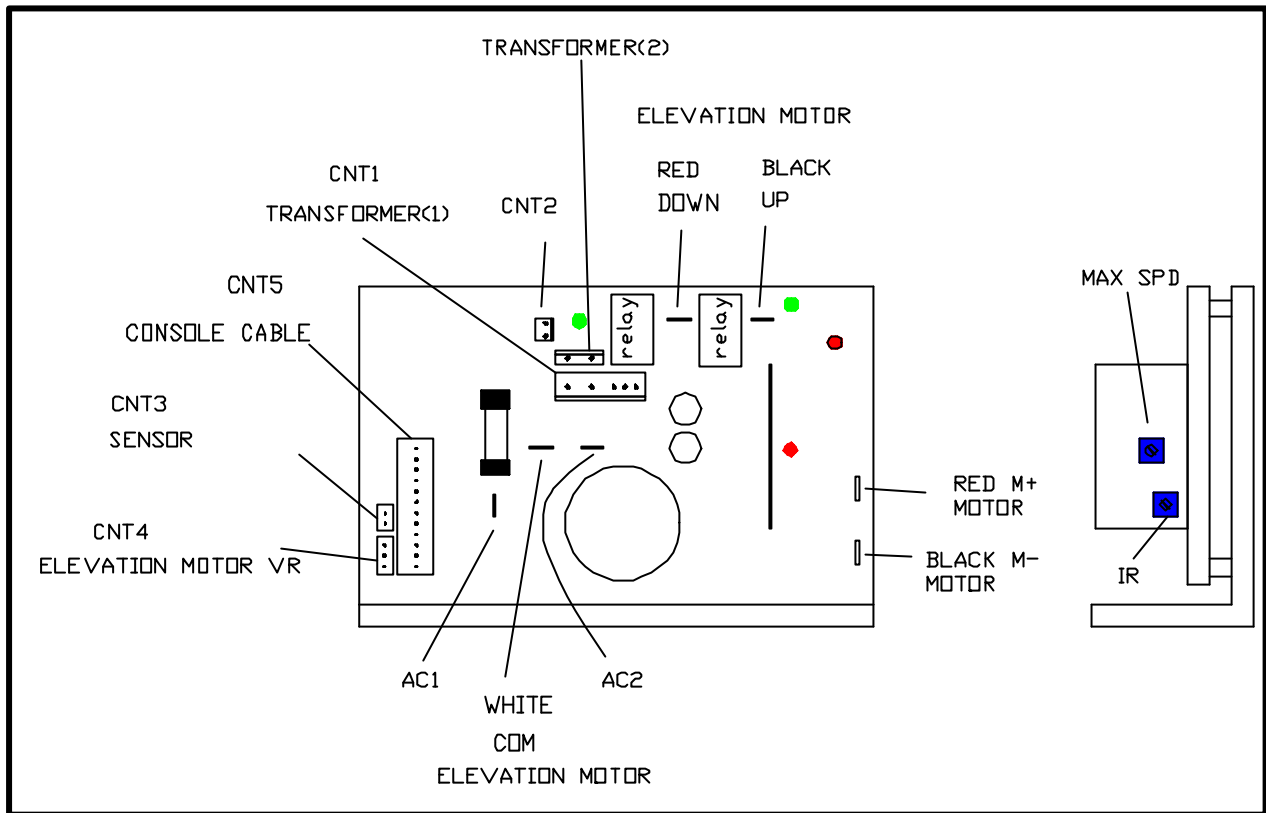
TRANSFORMER(2)

ELEVATION MOTOR

RED
DOWN

BLACK
UP

CNT1
TRANSFORMER(1)

CNT2

CNT5
CONSOLE CABLE

CNT3
SENSOR

CNT4
ELEVATION MOTOR VR

relay

relay

MAX SPD

RED M+
MOTOR

BLACK M-
MOTOR

IR

AC1

WHITE
COM
ELEVATION MOTOR

AC2